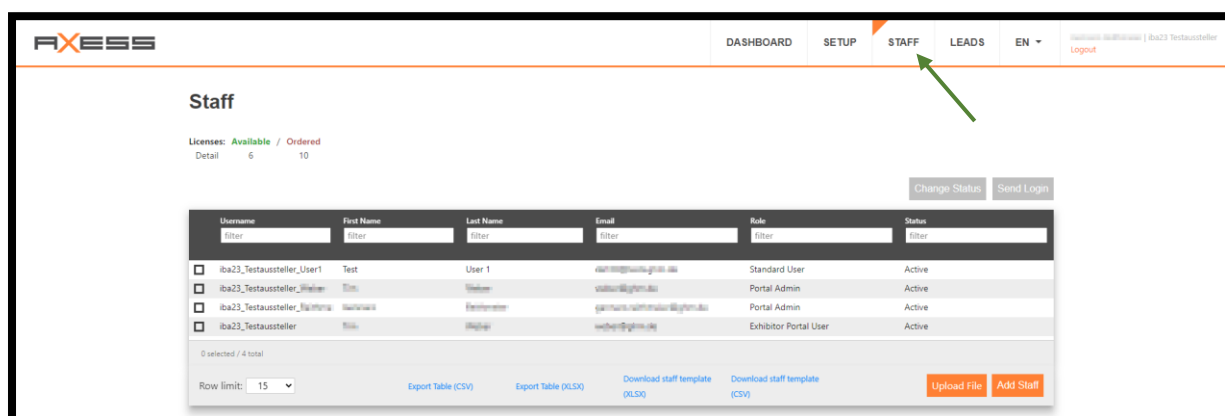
AXESS

DASHBOARD SETUP STAFF LEADS EN

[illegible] | iba23 Testaussteller
Logout

Staff

Licenses: Available / Ordered
Detail 6 10

Change Status Send Login

| | Username | First Name | Last Name | Email | Role | Status |
|---|---|---|---|---|---|---|
| | filter | filter | filter | filter | filter | filter |
| ☐ | iba23_Testaussteller_User1 | Test | User 1 | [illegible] | Standard User | Active |
| ☐ | iba23_Testaussteller_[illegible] | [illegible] | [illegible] | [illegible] | Portal Admin | Active |
| ☐ | iba23_Testaussteller_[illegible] | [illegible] | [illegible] | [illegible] | Portal Admin | Active |
| ☐ | iba23_Testaussteller | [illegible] | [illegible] | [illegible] | Exhibitor Portal User | Active |

0 selected / 4 total

Row limit: 15

Export Table (CSV) Export Table (XLSX) Download staff template (XLSX) Download staff template (CSV) Upload File Add Staff